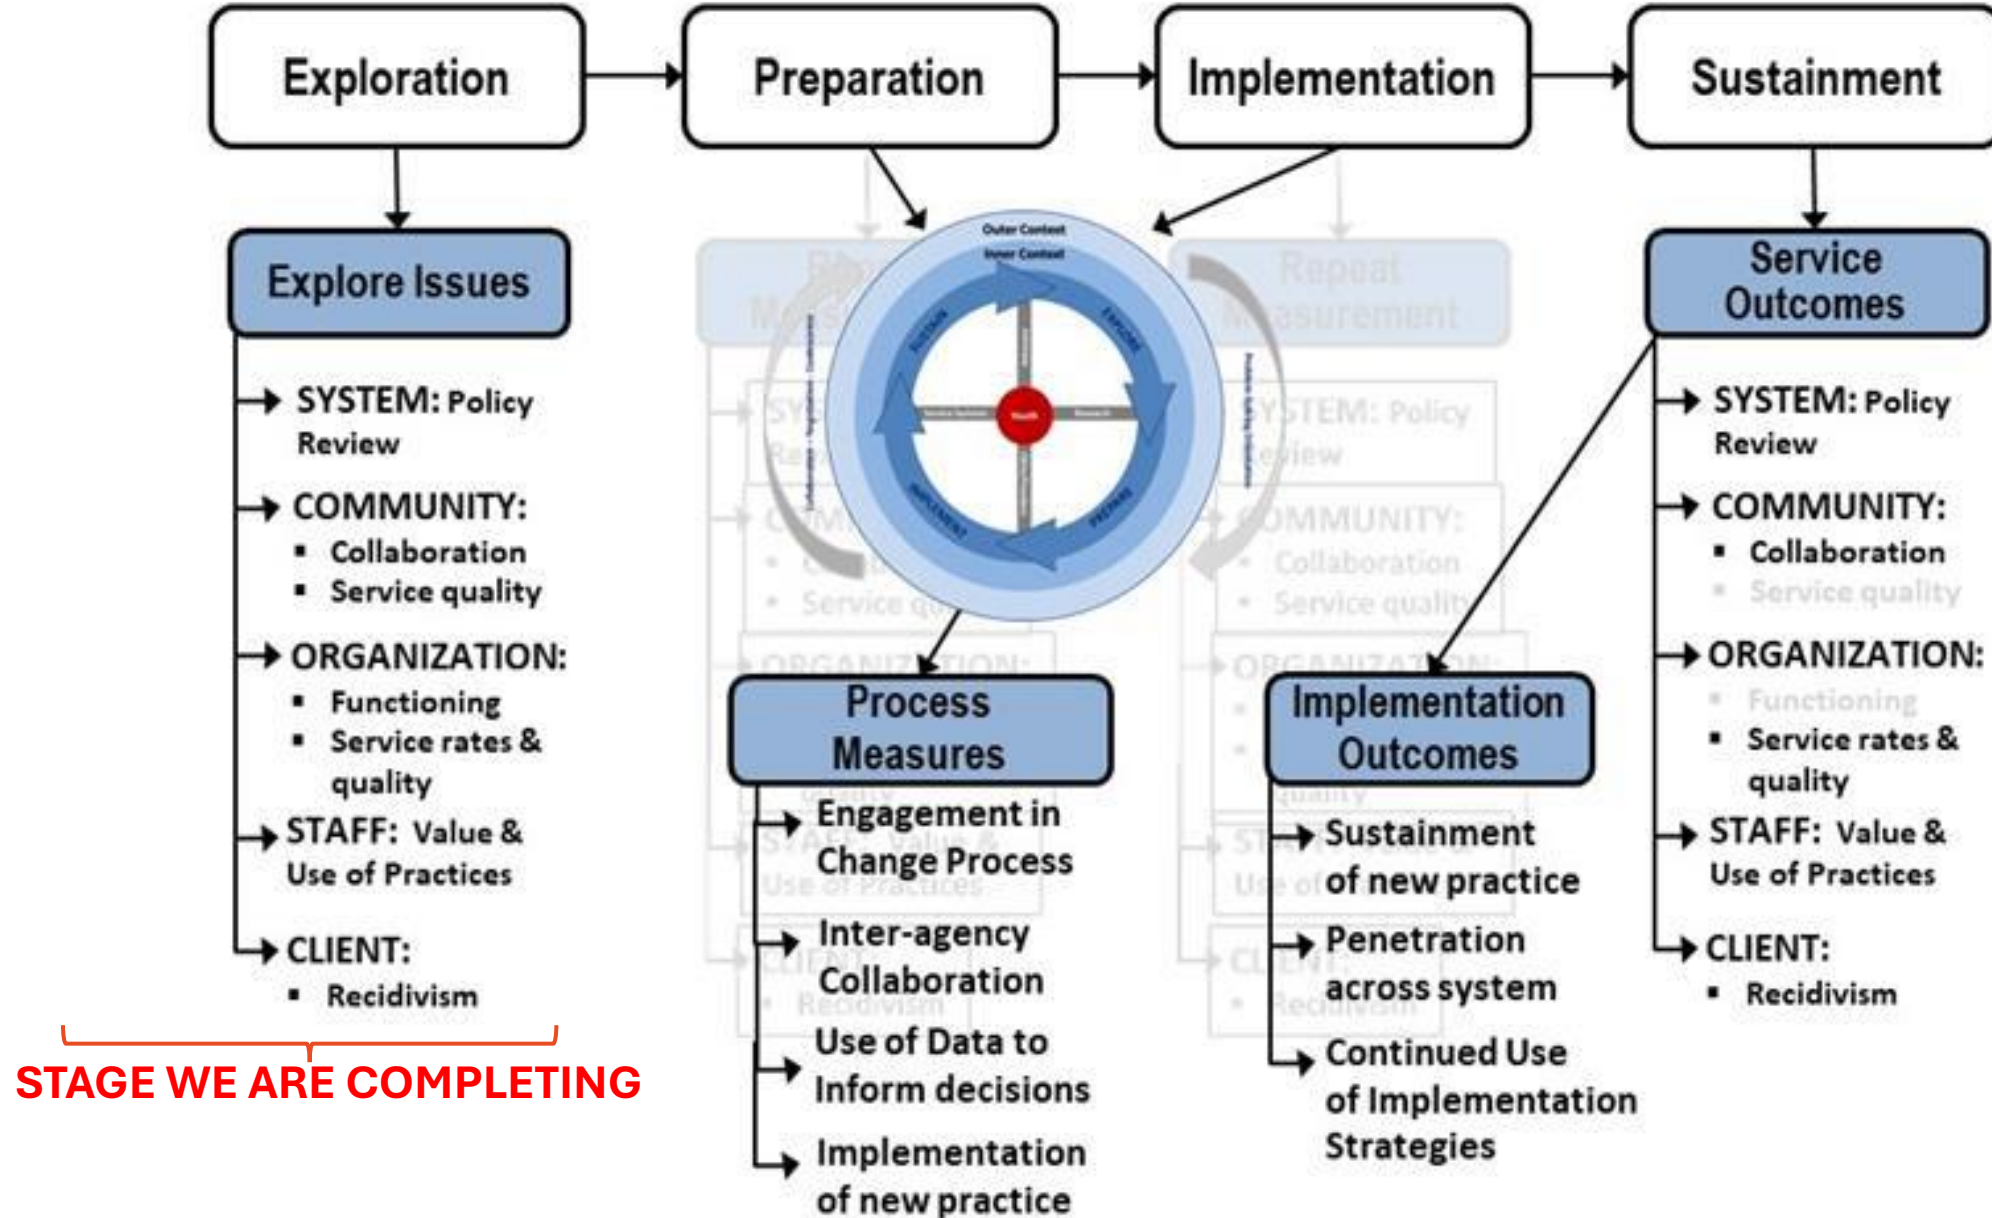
Exploration

Preparation

Implementation

Sustainment

Explore Issues

SYSTEM: Policy Review

COMMUNITY:
▪ Collaboration
▪ Service quality

ORGANIZATION:
▪ Functioning
▪ Service rates & quality

STAFF: Value & Use of Practices

CLIENT:
▪ Recidivism

STAGE WE ARE COMPLETING

Outer Context
Inner Context

Process Measures

Engagement in Change Process

Inter-agency Collaboration

Use of Data to Inform decisions

Implementation of new practice

Implementation Outcomes

Sustainment of new practice

Penetration across system

Continued Use of Implementation Strategies

Service Outcomes

SYSTEM: Policy Review

COMMUNITY:
▪ Collaboration
▪ Service quality

ORGANIZATION:
▪ Functioning
▪ Service rates & quality

STAFF: Value & Use of Practices

CLIENT:
▪ Recidivism